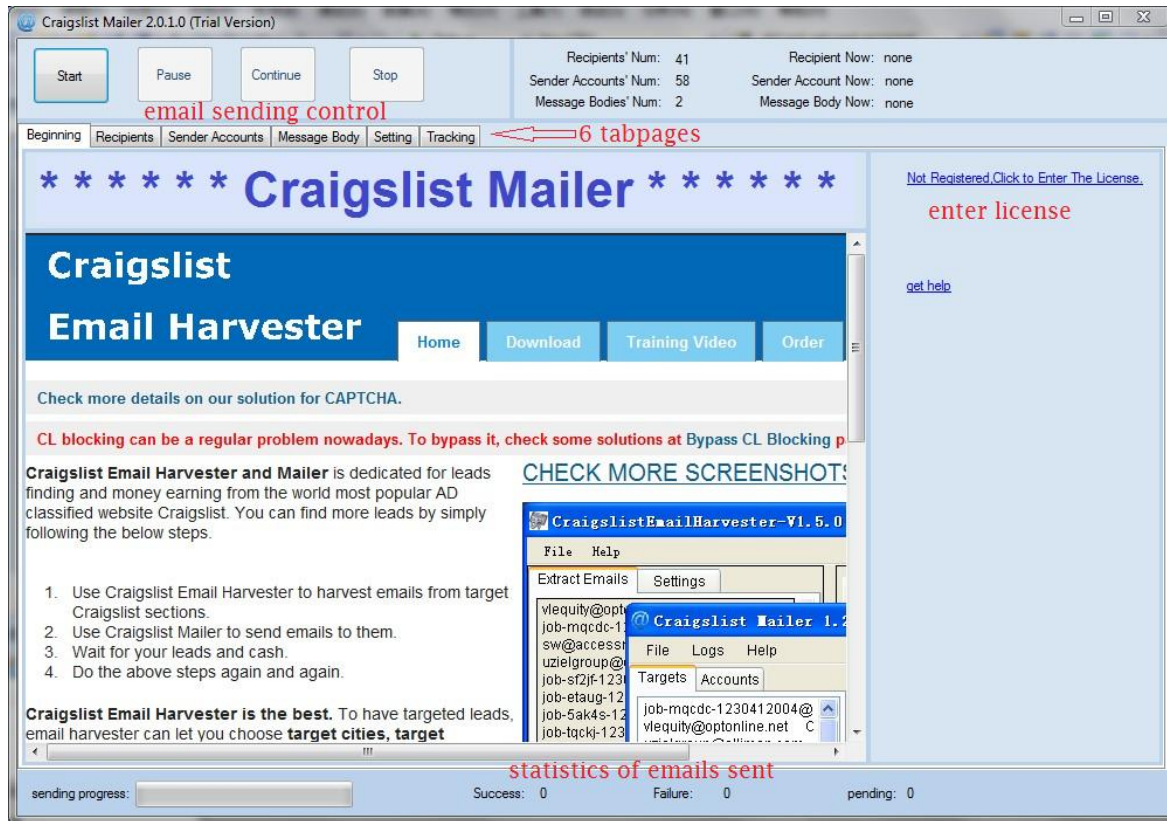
Craigslist Mailer 2.0.1.0 (Trial Version)

Start Pause Continue Stop

email sending control

Recipients' Num: 41
Sender Accounts' Num: 58
Message Bodies' Num: 2

Recipient Now: none
Sender Account Now: none
Message Body Now: none

Beginning | Recipients | Sender Accounts | Message Body | Setting | Tracking

6 tabpages

* * * * * * Craigslist Mailer * * * * * *

Not Registered,Click to Enter The License.

enter license

get help

Craigslist

Email Harvester

Home | Download | Training Video | Order

Check more details on our solution for CAPTCHA.

CL blocking can be a regular problem nowadays. To bypass it, check some solutions at Bypass CL Blocking p

**Craigslist Email Harvester and Mailer** is dedicated for leads finding and money earning from the world most popular AD classified website Craigslist. You can find more leads by simply following the below steps.

1. Use Craigslist Email Harvester to harvest emails from target Craigslist sections.
2. Use Craigslist Mailer to send emails to them.
3. Wait for your leads and cash.
4. Do the above steps again and again.

**Craigslist Email Harvester is the best.** To have targeted leads, email harvester can let you choose **target cities, target**

CHECK MORE SCREENSHOTS

CraigslistEmailHarvester-V1.5.0

File Help

Extract Emails | Settings

vlequity@opt
job-mqcdc-1
sw@access
uzielgroup@
job-sf2jf-123
job-etaug-12
job-5ak4s-12
job-tqckj-123

Craigslist Mailer 1.

File Logs Help

Targets | Accounts

job-mqcdc-1230412004@
vlequity@optonline.net

statistics of emails sent

sending progress: Success: 0 Failure: 0 pending: 0